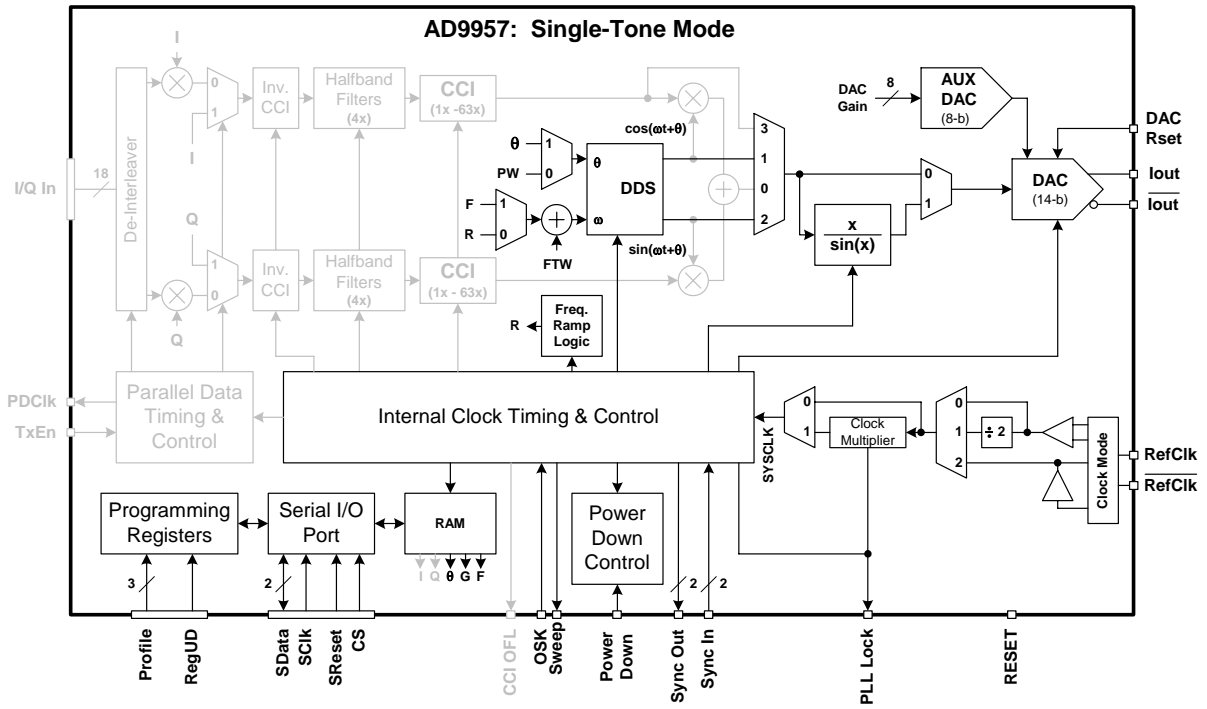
AD9957: Single-Tone Mode

I

I/Q In

18

De-Interleaver

0

1

I

Inv. CCI

Halfband Filters (4x)

CCI (1x -63x)

Q

1

0

Q

Inv. CCI

Halfband Filters (4x)

CCI (1x - 63x)

θ

1

PW

0

θ

F

1

R

0

ω

FTW

DDS

cos(ωt+θ)

sin(ωt+θ)

3

1

0

2

DAC Gain

8

AUX DAC (8-b)

DAC Rset

0

1

x / sin(x)

DAC (14-b)

Iout

$\overline{\text{Iout}}$

R

Freq. Ramp Logic

PDClk

TxEn

Parallel Data Timing & Control

Internal Clock Timing & Control

SYSCLK

0

1

Clock Multiplier

0

1

2

÷ 2

Clock Mode

RefClk

$\overline{\text{RefClk}}$

Programming Registers

Serial I/O Port

RAM

I Q θ G F

Power Down Control

3

2

2

2

Profile

RegUD

SData

SClk

SReset

CS

CCI OFL

OSK

Sweep

Power Down

Sync Out

Sync In

PLL Lock

RESET